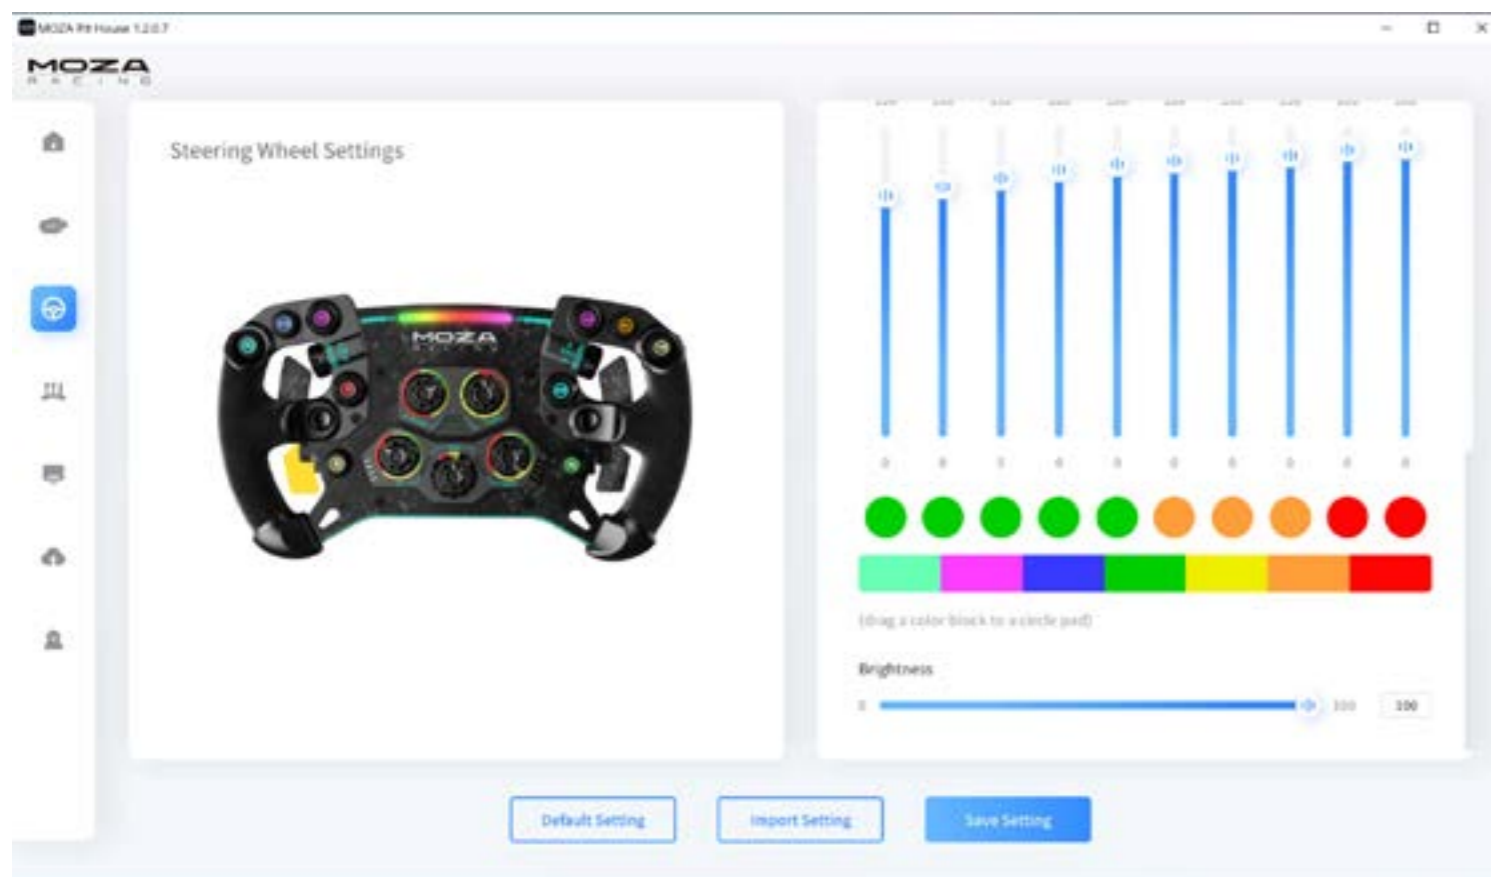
MOZA Pit House 1.2.0.7

MOZA RACING

Steering Wheel Settings

MOZA

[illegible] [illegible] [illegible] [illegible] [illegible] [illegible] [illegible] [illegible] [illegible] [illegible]

0 0 0 0 0 0 0 0 0 0

(drag a color block to a circle pad)

Brightness

0 100 100

Default Setting
Import Setting
Save Setting